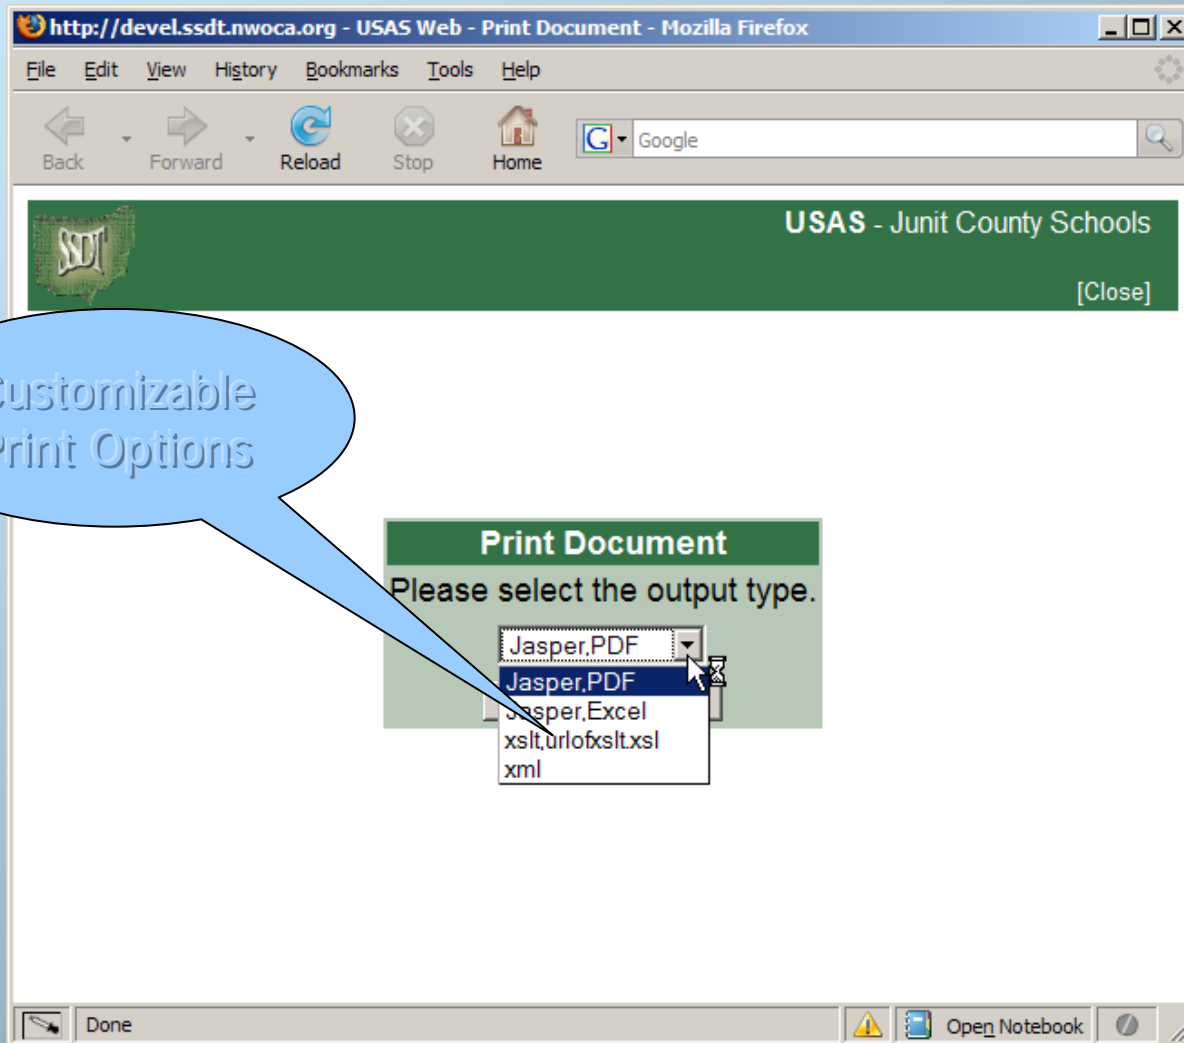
http://devel.ssdt.nwoca.org - USAS Web - Print Document - Mozilla Firefox

File Edit View History Bookmarks Tools Help

Back Forward Reload Stop Home

Google

SSDT

USAS - Junit County Schools

[Close]

ustomizable
rint Options

Print Document

Please select the output type.

Jasper,PDF

Jasper,PDF
sper,Excel
xslt,urlofxslt.xsl
xml

Done

Open Notebook